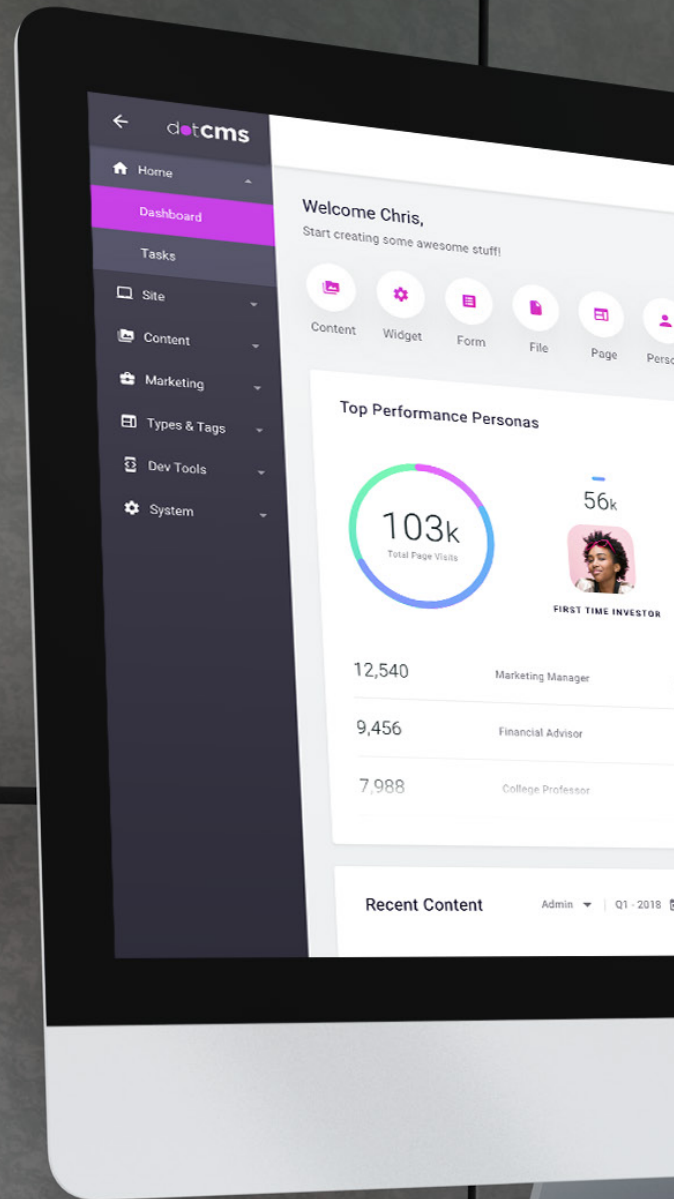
dotcms

Home

Dashboard

Tasks

Site

Content

Marketing

Types & Tags

Dev Tools

System

Welcome Chris,

Start creating some awesome stuff!

Content Widget Form File Page Perso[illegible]

Top Performance Personas

103k
Total Page Visits

56k

FIRST TIME INVESTOR

12,540 Marketing Manager

9,456 Financial Advisor

7,988 College Professor

Recent Content

Admin | Q1 - 2018